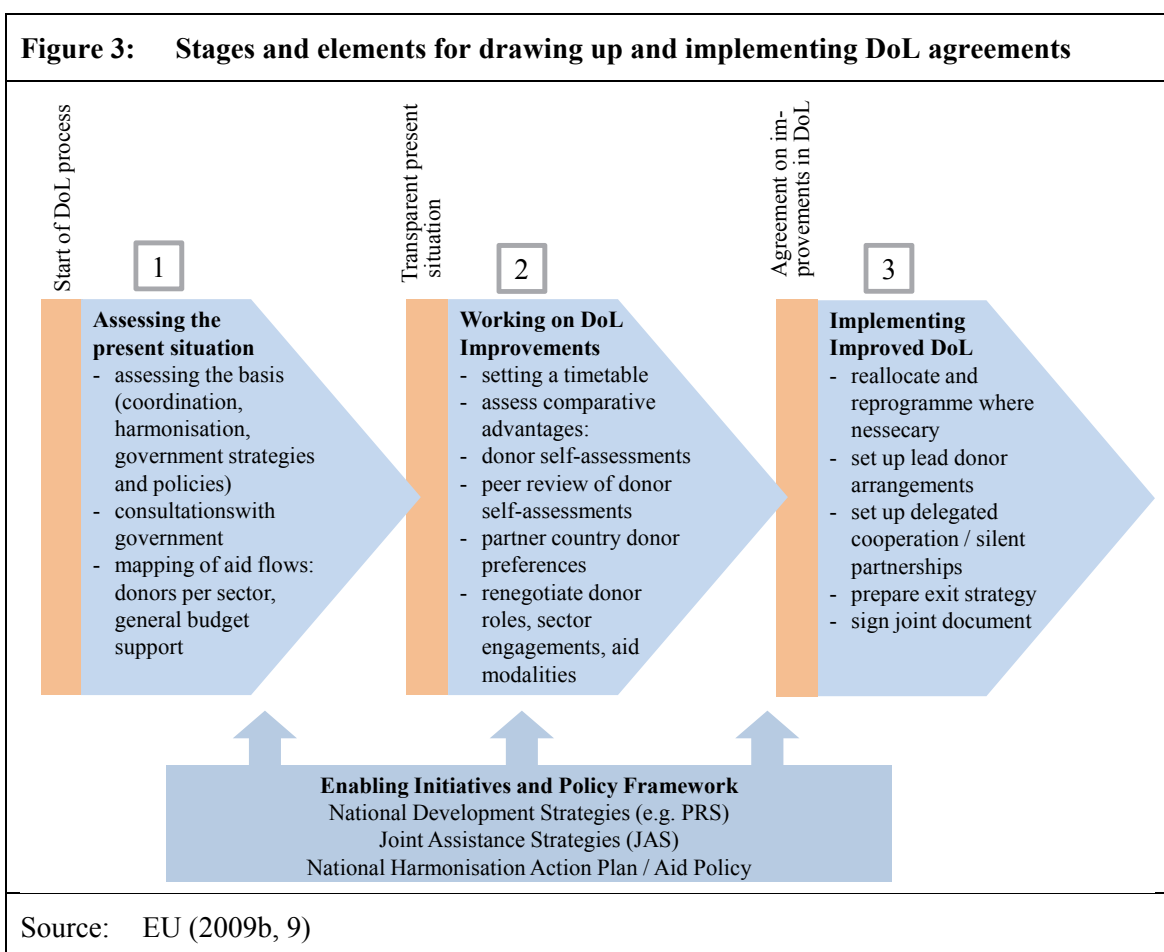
Figure 3: Stages and elements for drawing up and implementing DoL agreements

Start of DoL process

1

Assessing the present situation
- assessing the basis (coordination, harmonisation, government strategies and policies)
- consultationswith government
- mapping of aid flows: donors per sector, general budget support

Transparent present situation

2

Working on DoL Improvements
- setting a timetable
- assess comparative advantages:
- donor self-assessments
- peer review of donor self-assessments
- partner country donor preferences
- renegotiate donor roles, sector engagements, aid modalities

Agreement on improvements in DoL

3

Implementing Improved DoL
- reallocate and reprogramme where nessecary
- set up lead donor arrangements
- set up delegated cooperation / silent partnerships
- prepare exit strategy
- sign joint document

Enabling Initiatives and Policy Framework
National Development Strategies (e.g. PRS)
Joint Assistance Strategies (JAS)
National Harmonisation Action Plan / Aid Policy

Source: EU (2009b, 9)